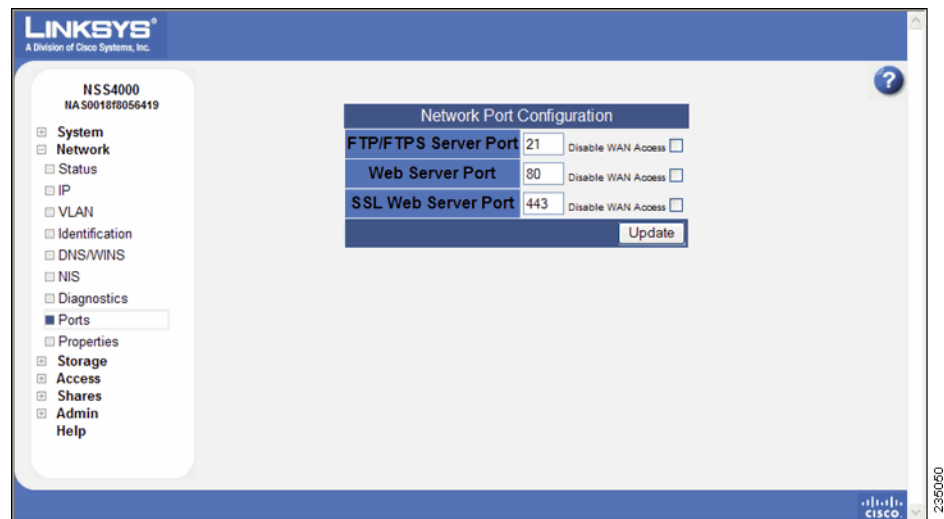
LINKSYS®
A Division of Cisco Systems, Inc.

NSS4000
NAS0018f8056419

System
Network
Status
IP
VLAN
Identification
DNS/WINS
NIS
Diagnostics
Ports
Properties
Storage
Access
Shares
Admin
Help

?

| Network Port Configuration | | |
|---|---|---|
| FTP/FTPS Server Port | 21 | Disable WAN Access |
| Web Server Port | 80 | Disable WAN Access |
| SSL Web Server Port | 443 | Disable WAN Access |

Update

cisco

235050